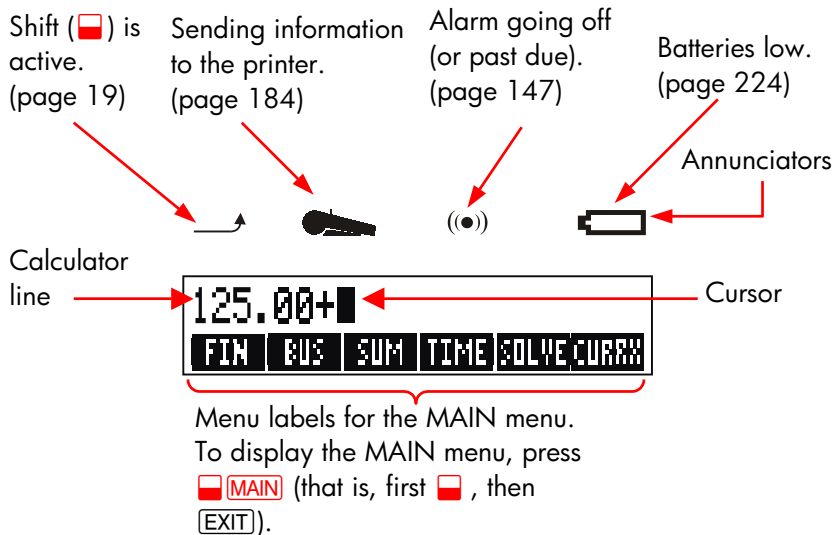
Shift ( ) is active. (page 19)

Sending information to the printer. (page 184)

Alarm going off (or past due). (page 147)

Batteries low. (page 224)

Annunciators

Calculator line

125.00+

Cursor

| FIN | BUS | SUM | TIME | SOLVE | CURRX |
|---|---|---|---|---|---|

Menu labels for the MAIN menu. To display the MAIN menu, press MAIN (that is, first , then EXIT).